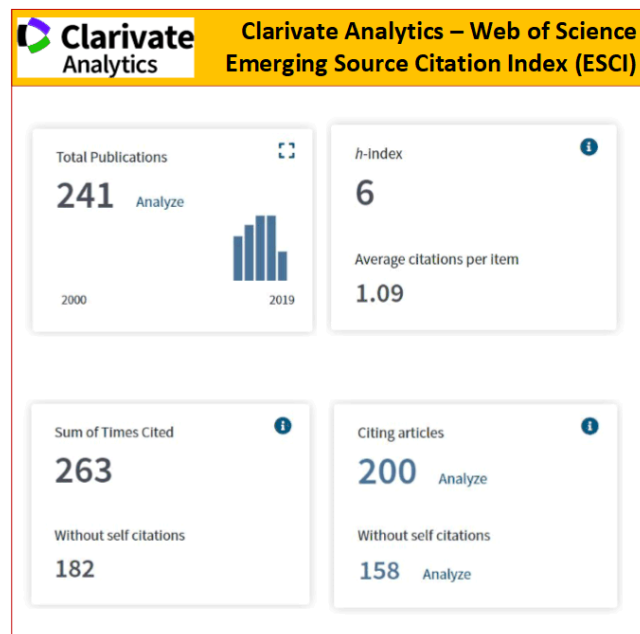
Clarivate Analytics

Clarivate Analytics – Web of Science Emerging Source Citation Index (ESCI)

Total Publications
241 Analyze
2000 2019

h-index
6

Average citations per item
1.09

Sum of Times Cited
263

Without self citations
182

Citing articles
200 Analyze

Without self citations
158 Analyze